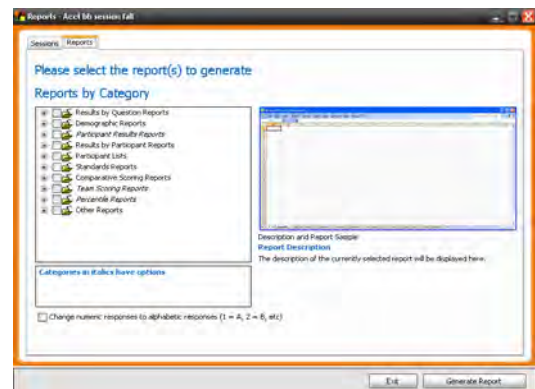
Reports - Accl bb session fall

Sessions Reports

Please select the report(s) to generate

Reports by Category

Results by Question Reports
Demographic Reports
Participant Results Reports
Results by Participant Reports
Participant Lists
Standards Reports
Comparative Scoring Reports
Team Scoring Reports
Percentile Reports
Other Reports

Description and Report Sample
Report Description
The description of the currently selected report will be displayed here.

Categories in italics have options

Change numeric responses to alphabetic responses (1 = A, 2 = B, etc)

Exit Generate Report